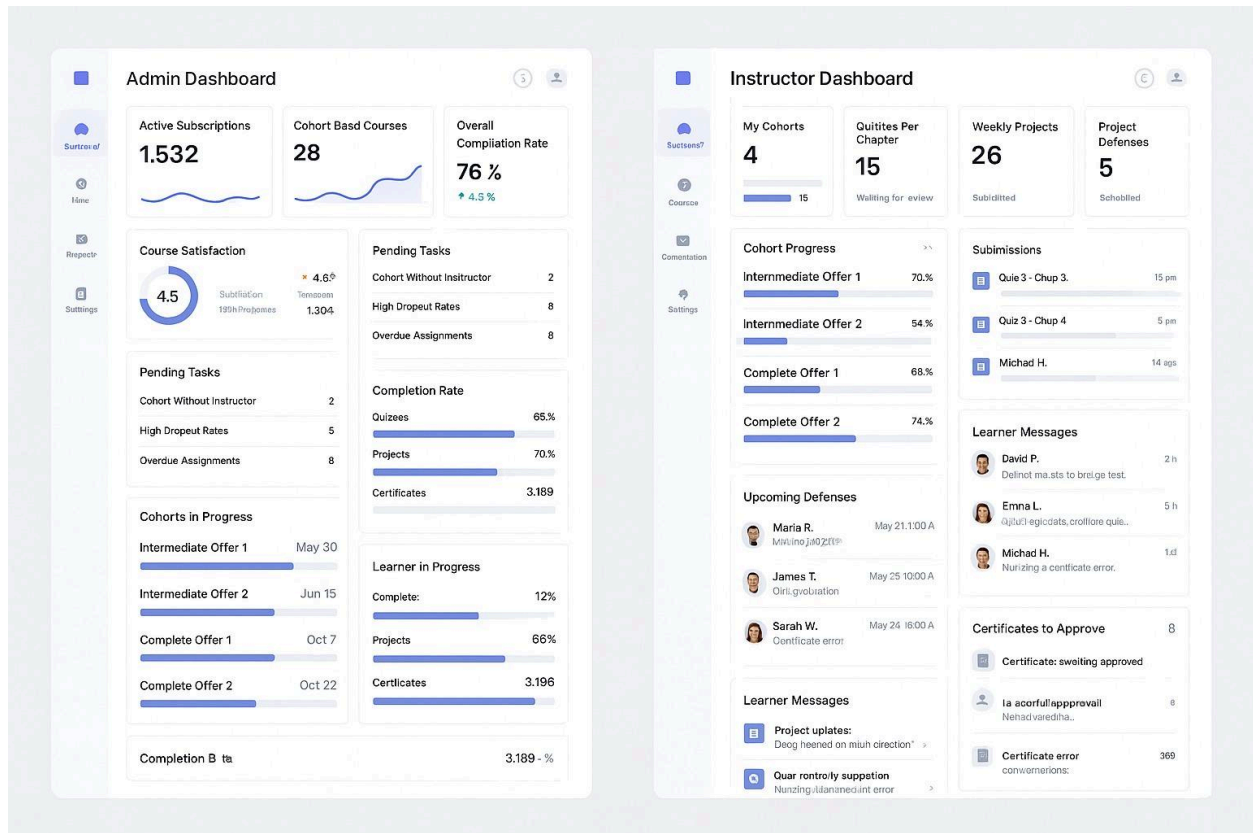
Admin Dashboard

Surtronal
Nme
Repectr
Suttings

Active Subscriptions
1.532

Cohort Basd Courses
28

Overall Compliation Rate
76 %
↑ 4.5 %

Course Satisfaction
4.5
Subtliation
199h Probomes
× 4.6
Temsoom
1.304

Pending Tasks
Cohort Without Insitructor 2
High Dropeut Rates 8
Overdue Assignments 8

Pending Tasks
Cohort Without Instructor 2
High Dropeut Rates 5
Overdue Assignments 8

Completion Rate
Quizees 65.%
Projects 70.%
Certificates 3.189

Cohorts in Progress
Intermediate Offer 1 May 30
Intermediate Offer 2 Jun 15
Complete Offer 1 Oct 7
Complete Offer 2 Oct 22

Learner in Progress
Complete: 12%
Projects 66%
Certlicates 3.196

Completion B ta 3.189 - %

Instructor Dashboard

Suctsons?
Coursre
Comentation
Settings

My Cohorts
4
15

Quitites Per Chapter
15
Waiting for eview

Weekly Projects
26
Subiditted

Project Defenses
5
Schobiled

Cohort Progress
Internmediate Offer 1 70.%
Internmediate Offer 2 54.%
Complete Offer 1 68.%
Complete Offer 2 74.%

Subimissions
Quie 3 - Chup 3. 15 pm
Quiz 3 - Chup 4 5 pm
Michad H. 14 ags

Learner Messages
David P. 2 h
Delinot ma.sts to breige test.
Emna L. 5 h
Ojiul: egicdats, crollore quie..
Michad H. 1:d
Nurizing a centificate error.

Upcoming Defenses
Maria R. May 21.1:00 A
Mvnino jal02[9
James T. May 25 10:00 A
Oiril.gvoluation
Sarah W. May 24 16:00 A
Centficate error

Certificates to Approve 8
Certificate: sweiting approved
Ia acorfullappproval 8
Nehad varediha..
Certificate error 369
conwenerions:

Learner Messages
Project uplates:
Deog heened on miuh cirction"
Quar rontrolly suppetion
Nunzing.Idananed.int error